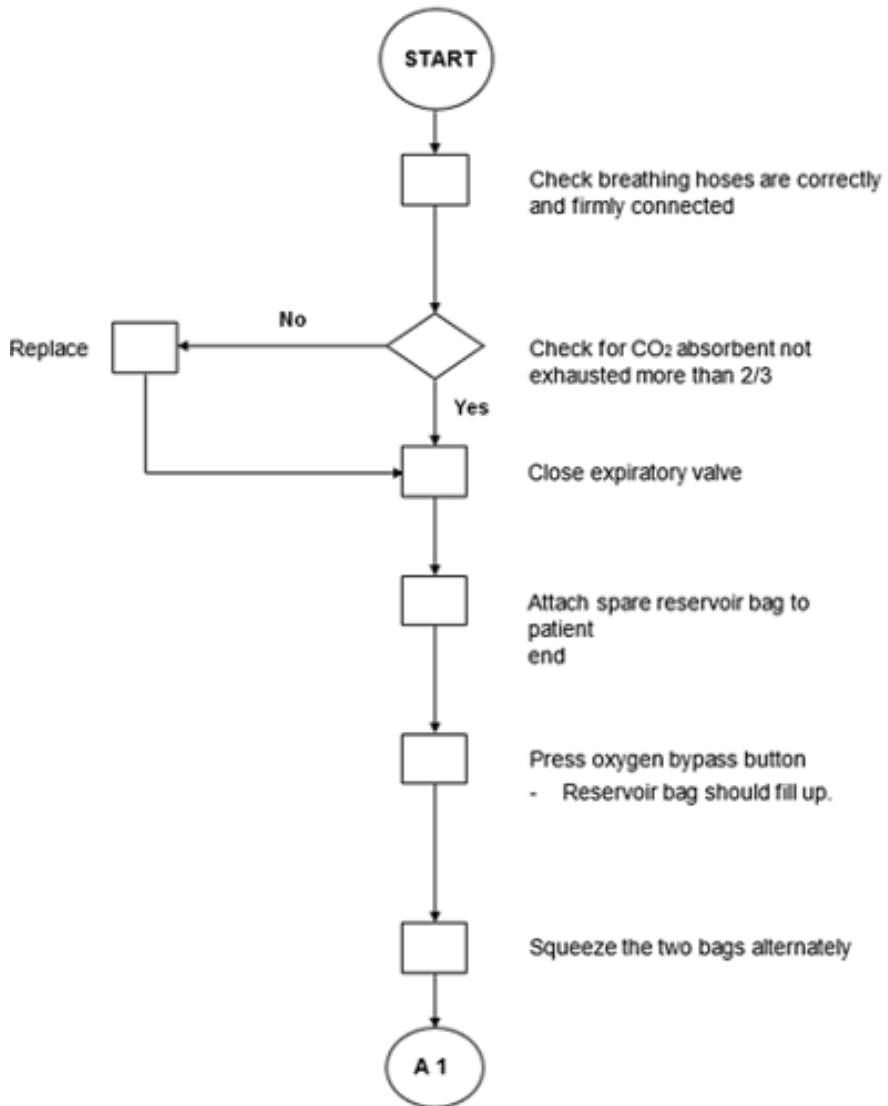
START

Check breathing hoses are correctly and firmly connected

No

Replace

Check for $CO_2$ absorbent not exhausted more than 2/3

Yes

Close expiratory valve

Attach spare reservoir bag to patient
end

Press oxygen bypass button
- Reservoir bag should fill up.

Squeeze the two bags alternately

A 1